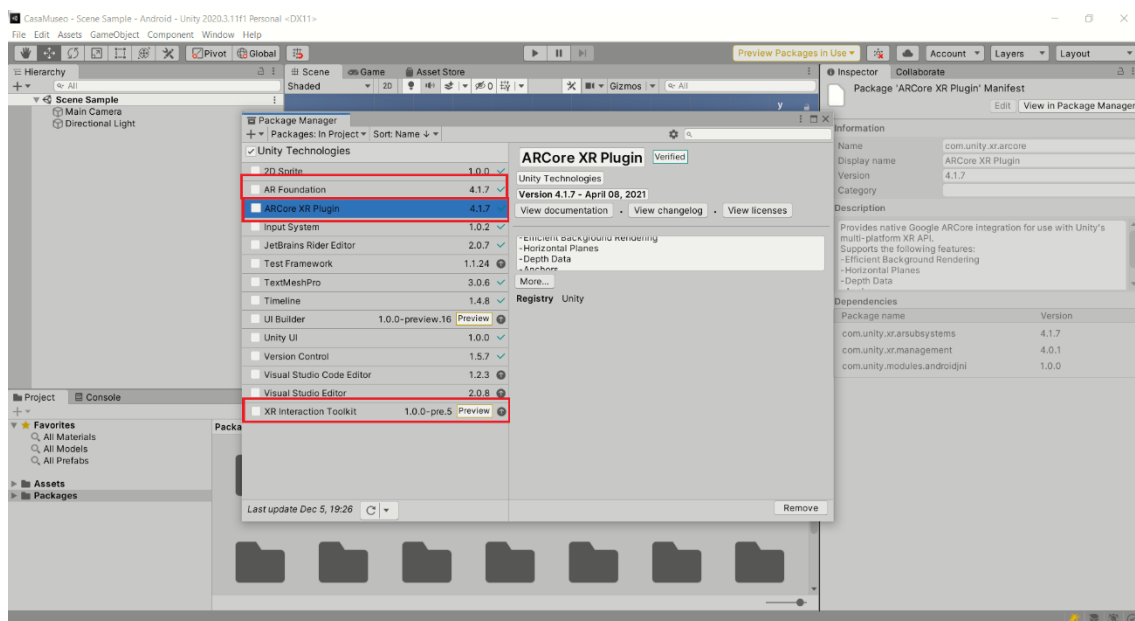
CasaMuseo - Scene Sample - Android - Unity 2020.3.11f1 Personal <DX11>
File Edit Assets GameObject Component Window Help

Pivot Global

Preview Packages in Use ▾ Account ▾ Layers ▾ Layout ▾

Hierarchy
All
Scene Sample
Main Camera
Directional Light

# Scene Game Asset Store
Shaded 2D Gizmos All

Inspector Collaborate
Package 'ARCore XR Plugin' Manifest
Edit View in Package Manager
Information
Name com.unity.xr.arcore
Display name ARCore XR Plugin
Version 4.1.7
Category
Description
Provides native Google ARCore integration for use with Unity's multi-platform XR API.
Supports the following features:
-Efficient Background Rendering
-Horizontal Planes
-Depth Data
Dependencies
| Package name | Version |
|---|---|
| com.unity.xr.arsubsystems | 4.1.7 |
| com.unity.xr.management | 4.0.1 |
| com.unity.modules.androidjni | 1.0.0 |

Package Manager
+ ▾ Packages: In Project ▾ Sort: Name ↓ ▾
Unity Technologies
| Package | Version |
|---|---|
| 2D Sprite | 1.0.0 |
| AR Foundation | 4.1.7 |
| ARCore XR Plugin | 4.1.7 |
| Input System | 1.0.2 |
| JetBrains Rider Editor | 2.0.7 |
| Test Framework | 1.1.24 |
| TextMeshPro | 3.0.6 |
| Timeline | 1.4.8 |
| UI Builder | 1.0.0-preview.16 Preview |
| Unity UI | 1.0.0 |
| Version Control | 1.5.7 |
| Visual Studio Code Editor | 1.2.3 |
| Visual Studio Editor | 2.0.8 |
| XR Interaction Toolkit | 1.0.0-pre.5 Preview |

Last update Dec 5, 19:26

ARCore XR Plugin Verified
Unity Technologies
Version 4.1.7 - April 08, 2021
View documentation · View changelog · View licenses
-Efficient Background Rendering
-Horizontal Planes
-Depth Data
-Anchors
More...
Registry Unity
Remove

Project Console
Favorites
All Materials
All Models
All Prefabs
Assets
Packages
Packa